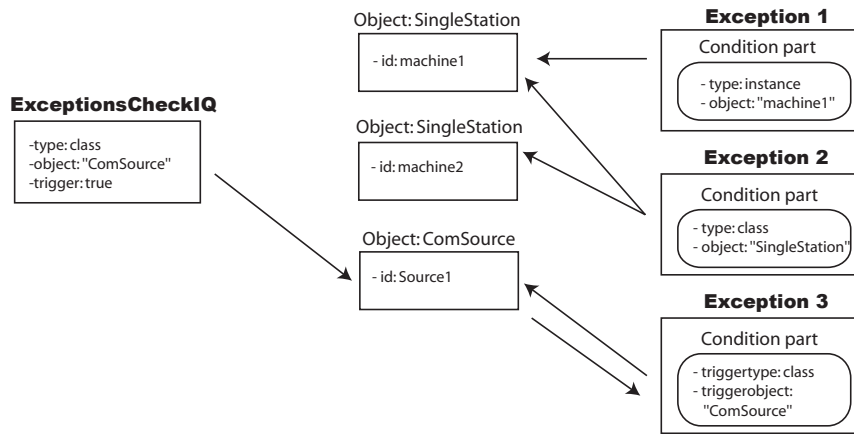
ExceptionsCheckIQ

-type: class
-object: "ComSource"
-trigger: true

Object: SingleStation

- id: machine1

Object: SingleStation

- id: machine2

Object: ComSource

- id: Source1

Exception 1

Condition part

- type: instance
- object: "machine1"

Exception 2

Condition part

- type: class
- object: "SingleStation"

Exception 3

Condition part

- triggertype: class
- triggerobject: "ComSource"